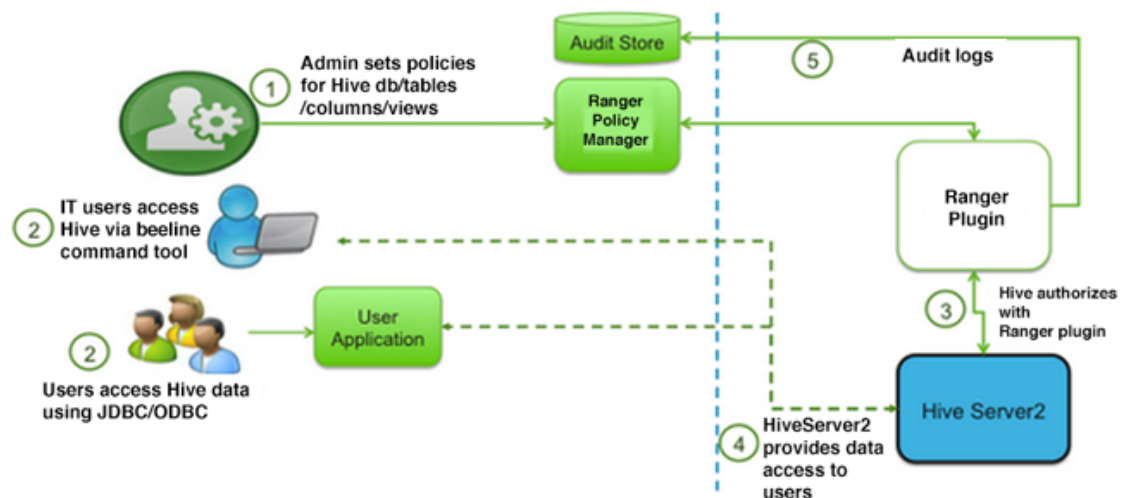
Audit Store

5

Audit logs

1

Admin sets policies for Hive db/tables /columns/views

Ranger Policy Manager

Ranger Plugin

2

IT users access Hive via beeline command tool

User Application

2

Users access Hive data using JDBC/ODBC

3

Hive authorizes with Ranger plugin

Hive Server2

4

HiveServer2 provides data access to users